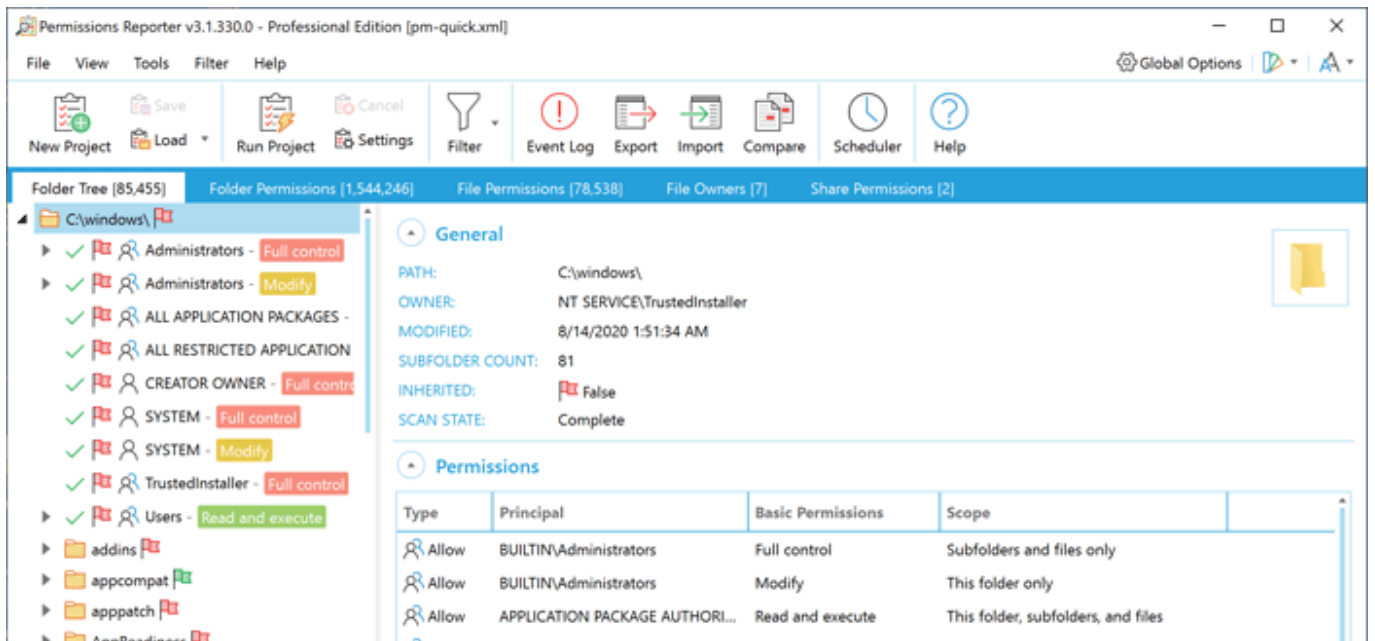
Permissions Reporter v3.1.330.0 - Professional Edition [pm-quick.xml]

File View Tools Filter Help

Global Options

New Project Save Load Run Project Cancel Settings Filter Event Log Export Import Compare Scheduler Help

Folder Tree [85,455] Folder Permissions [1,544,246] File Permissions [78,538] File Owners [7] Share Permissions [2]

C:\windows\
Administrators - Full control
Administrators - Modify
ALL APPLICATION PACKAGES -
ALL RESTRICTED APPLICATION
CREATOR OWNER - Full contro
SYSTEM - Full control
SYSTEM - Modify
TrustedInstaller - Full control
Users - Read and execute
addins
appcompat
apppatch
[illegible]

General

PATH: C:\windows\
OWNER: NT SERVICE\TrustedInstaller
MODIFIED: 8/14/2020 1:51:34 AM
SUBFOLDER COUNT: 81
INHERITED: False
SCAN STATE: Complete

Permissions

| Type | Principal | Basic Permissions | Scope |
|---|---|---|---|
| Allow | BUILTIN\Administrators | Full control | Subfolders and files only |
| Allow | BUILTIN\Administrators | Modify | This folder only |
| Allow | APPLICATION PACKAGE AUTHORI... | Read and execute | This folder, subfolders, and files |